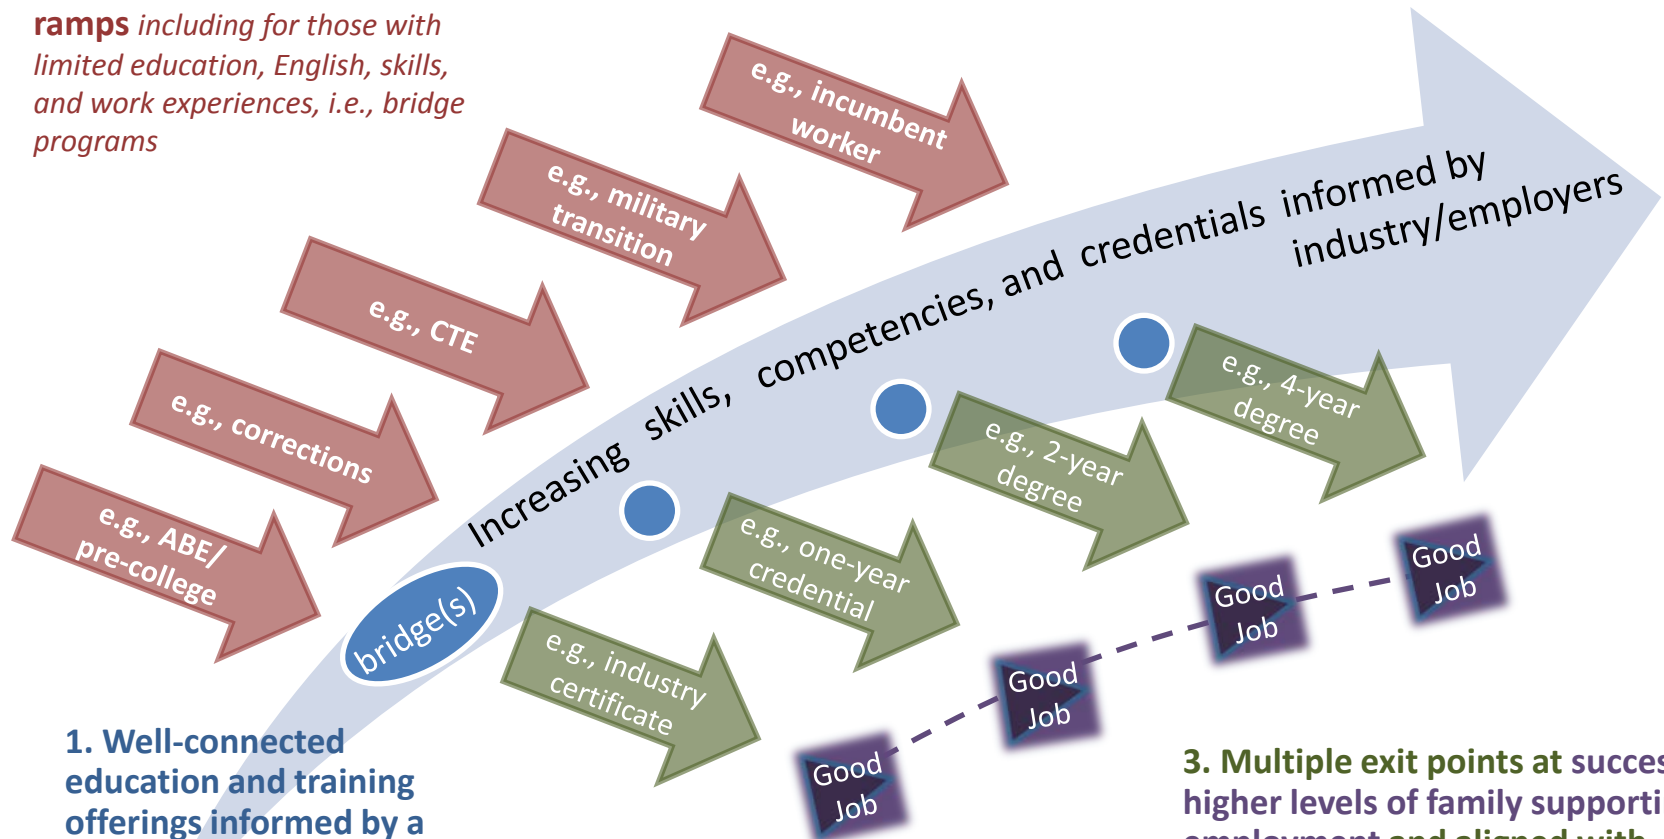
ramps including for those with limited education, English, skills, and work experiences, i.e., bridge programs

e.g., incumbent worker

e.g., military transition

e.g., CTE

e.g., corrections

e.g., ABE/ pre-college

Increasing skills, competencies, and credentials informed by industry/employers

bridge(s)

e.g., industry certificate

e.g., one-year credential

e.g., 2-year degree

e.g., 4-year degree

Good Job

Good Job

Good Job

Good Job

1. Well-connected education and training offerings informed by a

3. Multiple exit points at succes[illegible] higher levels of family supporti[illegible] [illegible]